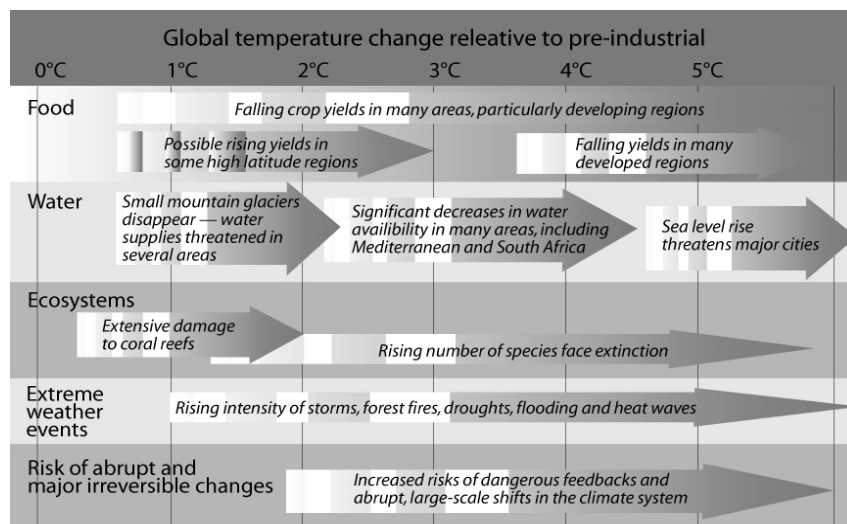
Global temperature change releative to pre-industrial

| 0°C | 1°C | 2°C | 3°C | 4°C | 5°C |
|---|---|---|---|---|---|

Food

Falling crop yields in many areas, particularly developing regions

Possible rising yields in some high latitude regions

Falling yields in many developed regions

Water

Small mountain glaciers disappear — water supplies threatened in several areas

Significant decreases in water availibility in many areas, including Mediterranean and South Africa

Sea level rise threatens major cities

Ecosystems

Extensive damage to coral reefs

Rising number of species face extinction

Extreme weather events

Rising intensity of storms, forest fires, droughts, flooding and heat waves

Risk of abrupt and major irreversible changes

Increased risks of dangerous feedbacks and abrupt, large-scale shifts in the climate system